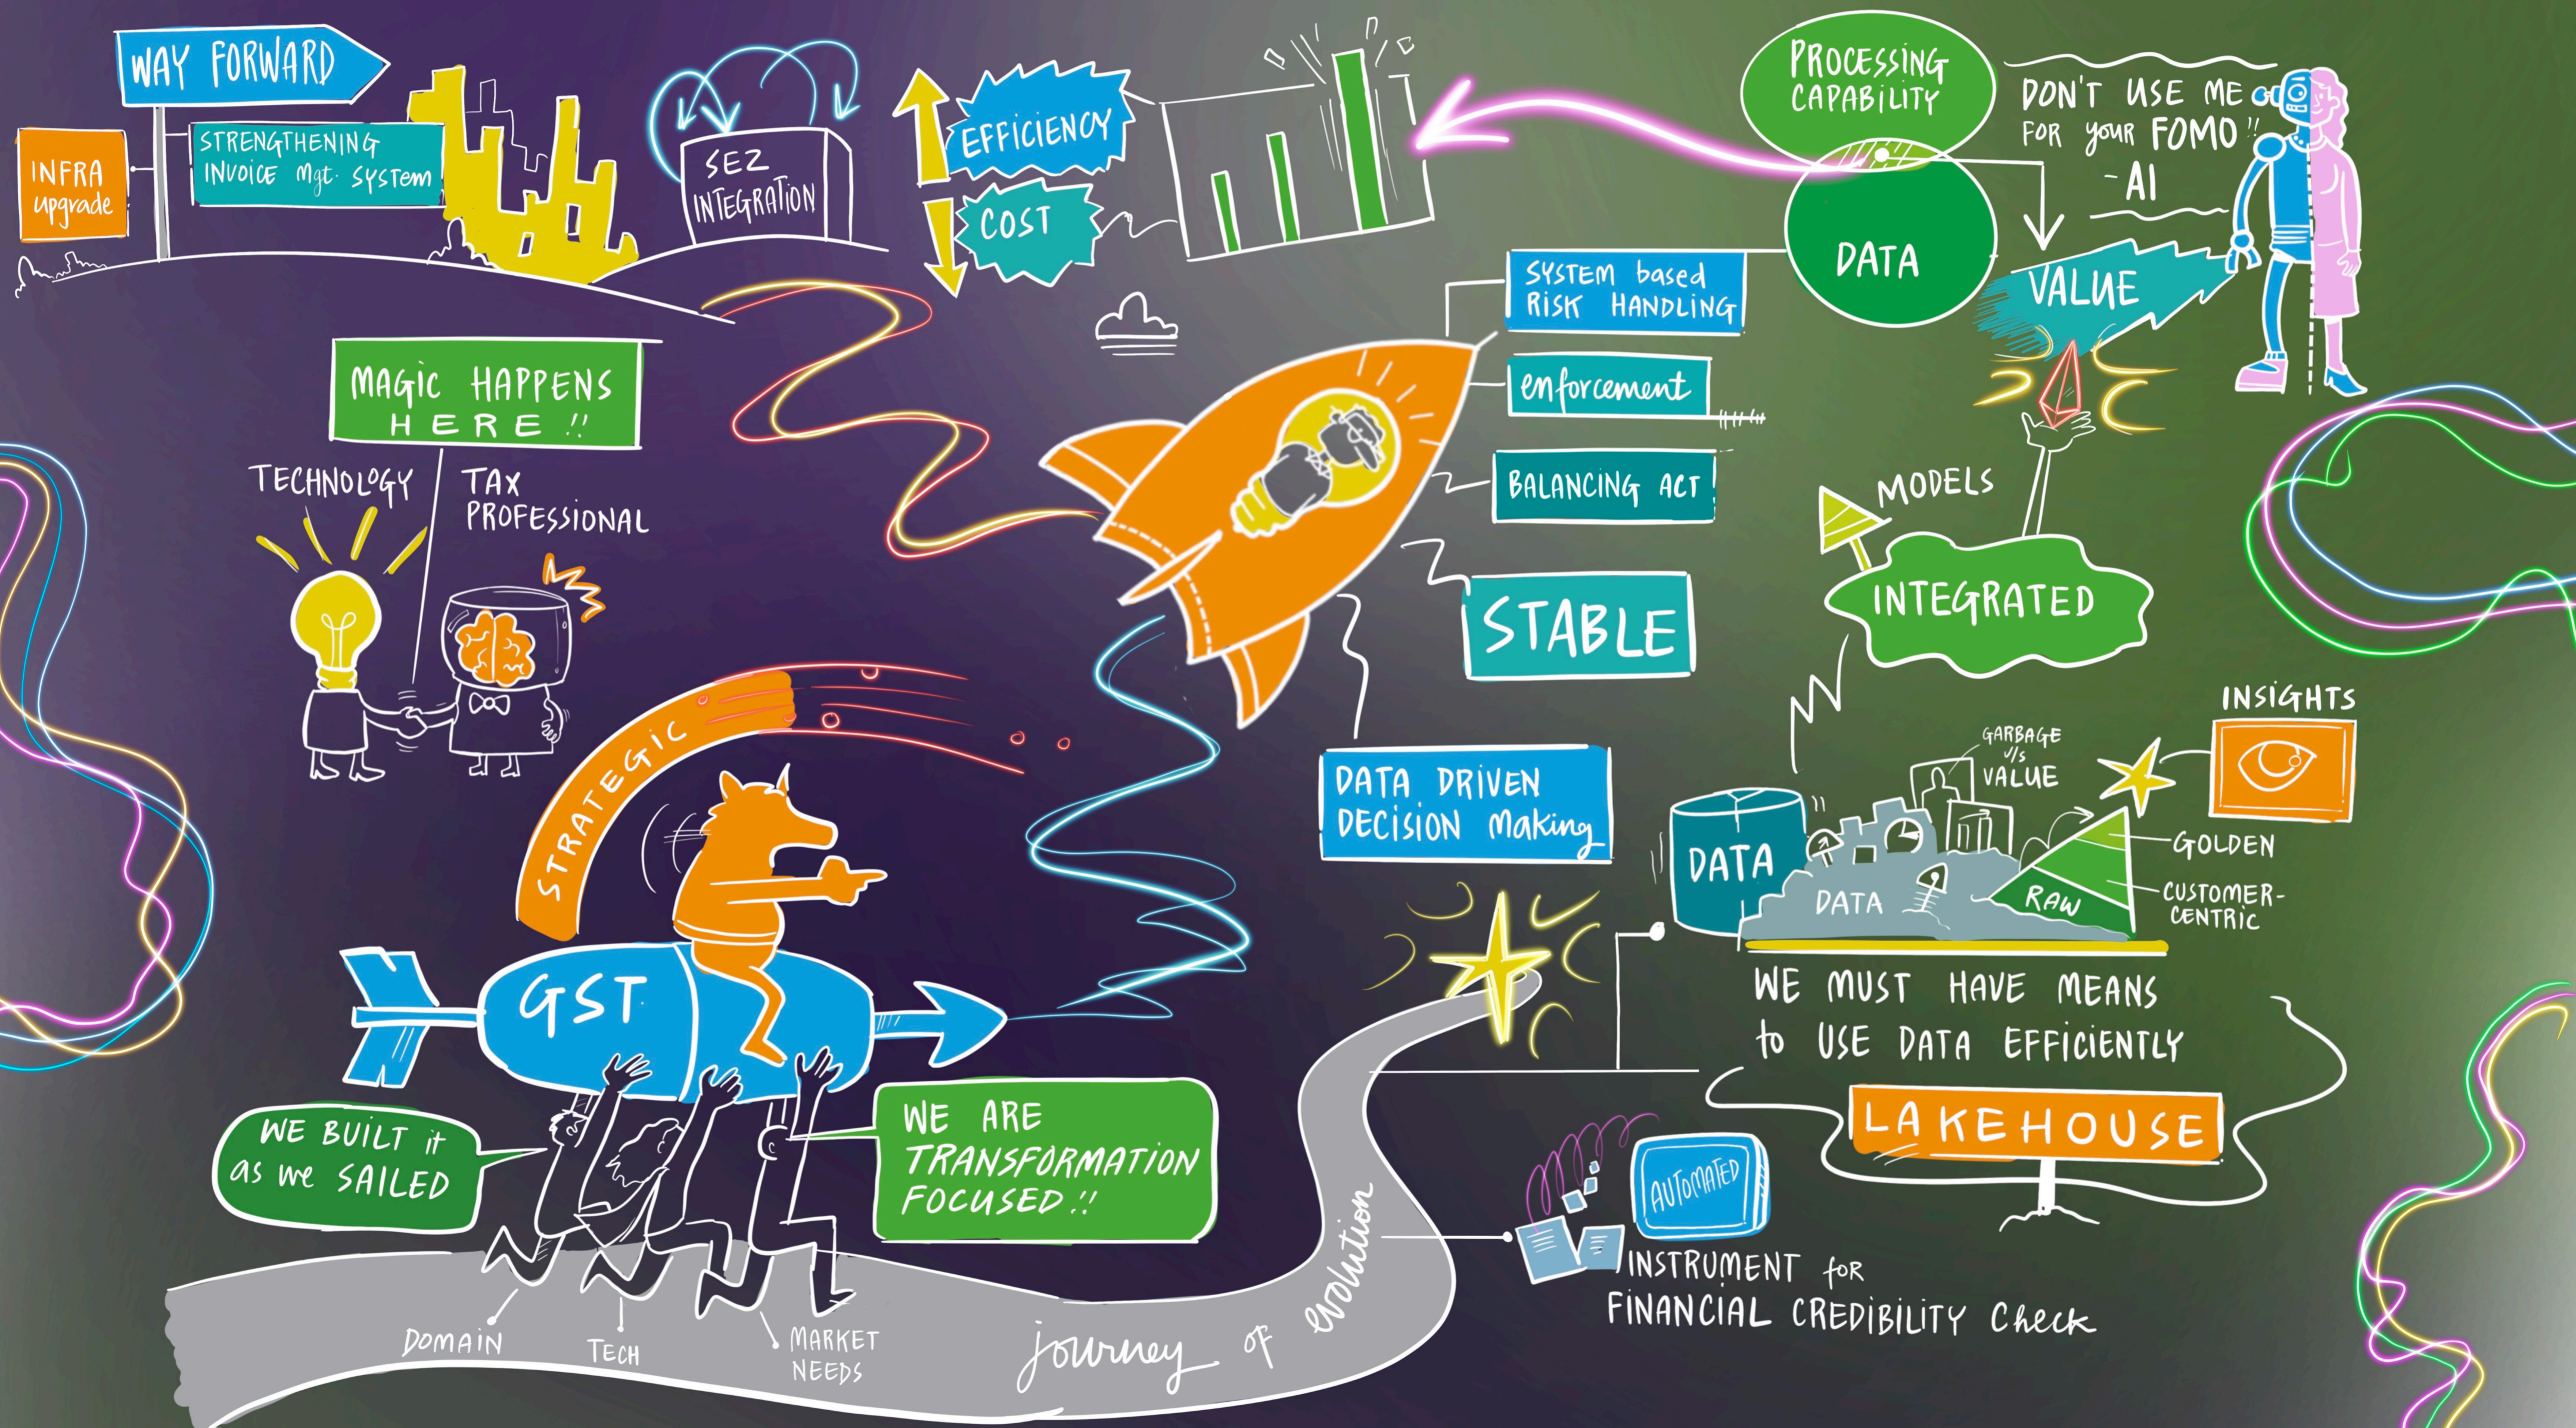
WAY FORWARD

INFRA upgrade

STRENGTHENING INVOICE Mgt. System

SEZ INTEGRATION

EFFICIENCY

COST

PROCESSING CAPABILITY

DATA

DON'T USE ME FOR your FOMO !! - AI

VALUE

SYSTEM based RISK HANDLING

enforcement

BALANCING ACT

STABLE

MAGIC HAPPENS HERE !!

TECHNOLOGY

TAX PROFESSIONAL

MODELS

INTEGRATED

INSIGHTS

GARBAGE v/s VALUE

DATA DRIVEN DECISION Making

DATA

DATA

RAW

GOLDEN

CUSTOMER-CENTRIC

STRATEGIC

GST

WE MUST HAVE MEANS to USE DATA EFFICIENTLY

LAKEHOUSE

WE BUILT it as we SAILED

WE ARE TRANSFORMATION FOCUSED !!

AUTOMATED

INSTRUMENT for FINANCIAL CREDIBILITY Check

DOMAIN

TECH

MARKET NEEDS

journey of evolution